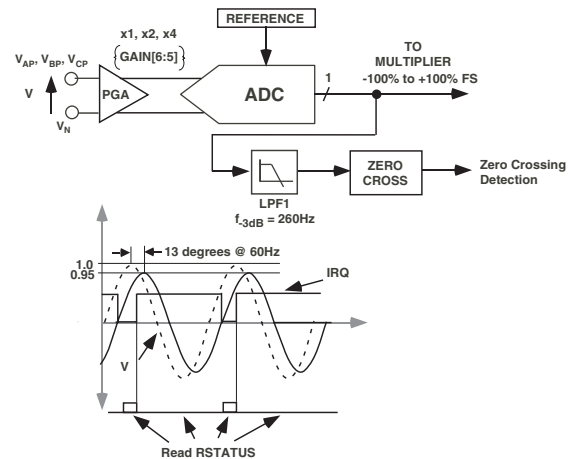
REFERENCE

x1, x2, x4

GAIN[6:5]

$V_{AP}$, $V_{BP}$, $V_{CP}$

V

$V_N$

PGA

ADC

1

TO MULTIPLIER -100% to +100% FS

LPF1

$f_{-3dB}$ = 260Hz

ZERO CROSS

Zero Crossing Detection

1.0

0.95

13 degrees @ 60Hz

IRQ

V

Read RSTATUS